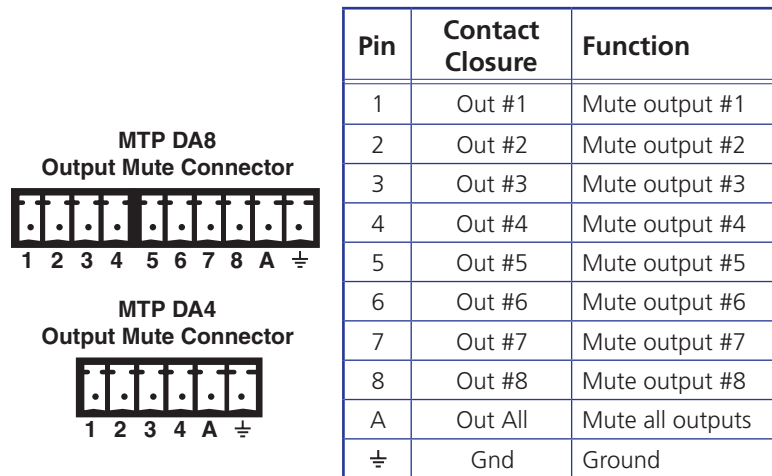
MTP DA8
Output Mute Connector

1 2 3 4 5 6 7 8 A ⏚

MTP DA4
Output Mute Connector

1 2 3 4 A ⏚

| Pin | Contact Closure | Function |
|---|---|---|
| 1 | Out #1 | Mute output #1 |
| 2 | Out #2 | Mute output #2 |
| 3 | Out #3 | Mute output #3 |
| 4 | Out #4 | Mute output #4 |
| 5 | Out #5 | Mute output #5 |
| 6 | Out #6 | Mute output #6 |
| 7 | Out #7 | Mute output #7 |
| 8 | Out #8 | Mute output #8 |
| A | Out All | Mute all outputs |
| ⏚ | Gnd | Ground |